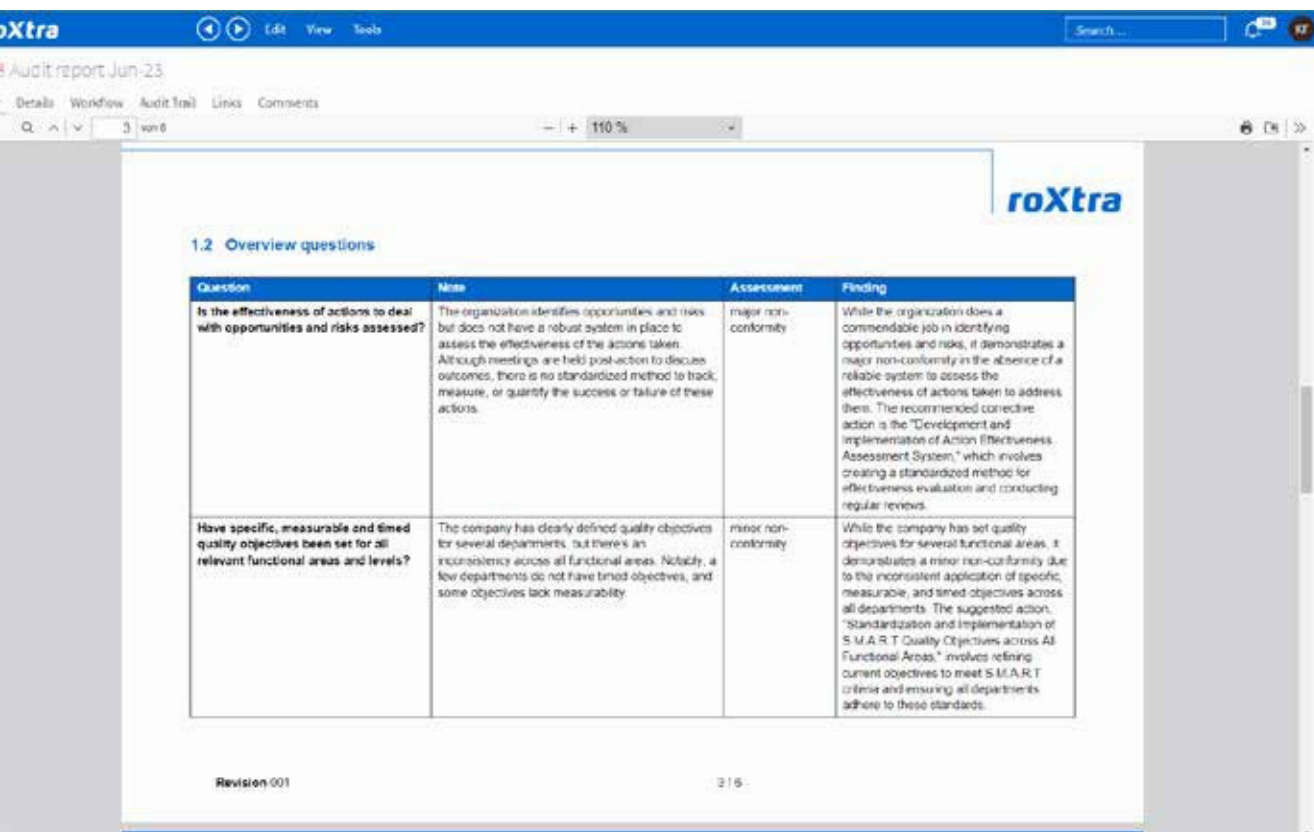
oXtra Edit View Tools Search...

Audit report Jun-23

Details Workflow Audit Trail Links Comments

3 von 6 110 %

roXtra

1.2 Overview questions

| Question | Note | Assessment | Finding |
|---|---|---|---|
| Is the effectiveness of actions to deal with opportunities and risks assessed? | The organization identifies opportunities and risks but does not have a robust system in place to assess the effectiveness of the actions taken. Although meetings are held post-action to discuss outcomes, there is no standardized method to track, measure, or quantify the success or failure of these actions. | major non-conformity | While the organization does a commendable job in identifying opportunities and risks, it demonstrates a major non-conformity in the absence of a reliable system to assess the effectiveness of actions taken to address them. The recommended corrective action is the "Development and Implementation of Action Effectiveness Assessment System," which involves creating a standardized method for effectiveness evaluation and conducting regular reviews. |
| Have specific, measurable and timed quality objectives been set for all relevant functional areas and levels? | The company has clearly defined quality objectives for several departments, but there's an inconsistency across all functional areas. Notably, a few departments do not have timed objectives, and some objectives lack measurability. | minor non-conformity | While the company has set quality objectives for several functional areas, it demonstrates a minor non-conformity due to the inconsistent application of specific, measurable, and timed objectives across all departments. The suggested action, "Standardization and Implementation of S.M.A.R.T Quality Objectives across All Functional Areas," involves refining current objectives to meet S.M.A.R.T criteria and ensuring all departments adhere to these standards. |

Revision 001 3 | 6